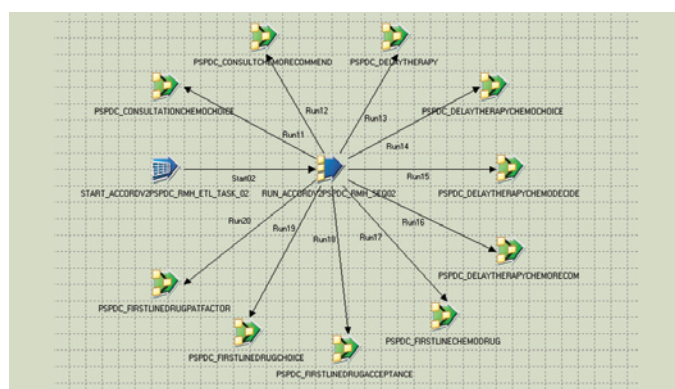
PSPDC_CONSULTCHEMORECOMMEND

PSPDC_DELAYTHERAPY

PSPDC_CONSULTATIONCHEMOCHOICE

PSPDC_DELAYTHERAPYCHEMOCHOICE

Run12

Run11

Run13

Run14

START_ACCORDV2PSPDC_RMH_ETL_TASK_02

Start02

RUN_ACCORDV2PSPDC_RMH_SEQ02

Run15

PSPDC_DELAYTHERAPYCHEMODECIDE

Run20

Run19

Run18

Run17

Run16

PSPDC_DELAYTHERAPYCHEMORECOM

PSPDC_FIRSTLINEDRUGPATFACTOR

PSPDC_FIRSTLINECHEMODRUG

PSPDC_FIRSTLINEDRUGCHOICE

PSPDC_FIRSTLINEDRUGACCEPTANCE